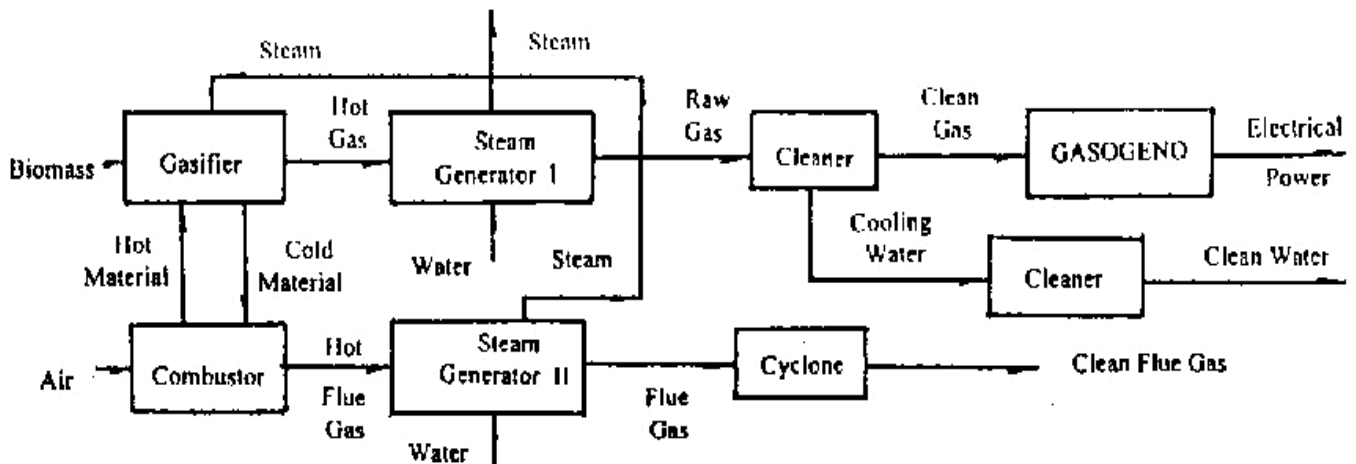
Steam
Steam
Hot Gas
Raw Gas
Clean Gas
Biomass
Gasifier
Steam Generator I
Cleaner
GASOGENO
Electrical Power
Hot Material
Cold Material
Water
Steam
Cooling Water
Cleaner
Clean Water
Air
Combustor
Hot Flue Gas
Steam Generator II
Flue Gas
Cyclone
Clean Flue Gas
Water